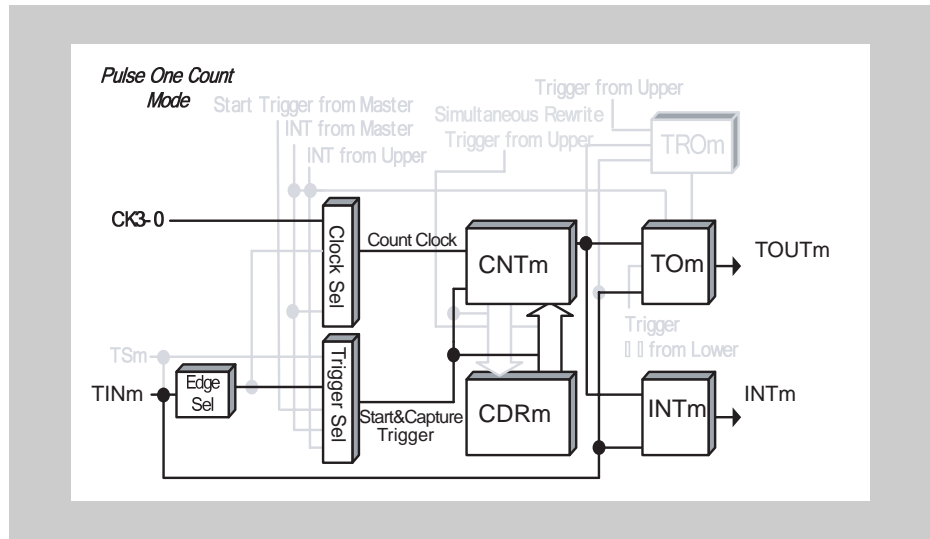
Pulse One Count Mode

Start Trigger from Master
INT from Master
INT from Upper
Simultaneous Rewrite
Trigger from Upper
Trigger from Upper
TROm

CK3-0
Clock Sel
Count Clock
CNTm
TOm
TOUTm

TSm
Trigger Sel
Trigger
from Lower

TINm
Edge Sel
Start&Capture Trigger
CDRm
INTm
INTm